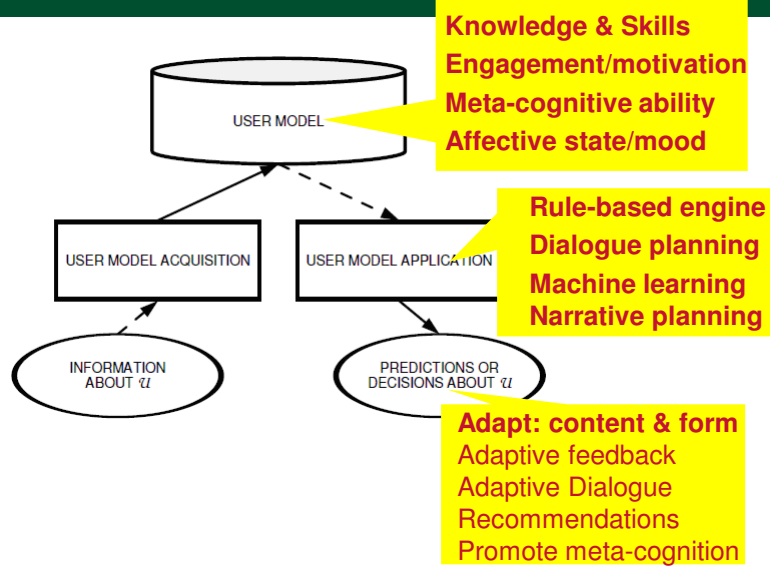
Knowledge & Skills
Engagement/motivation
Meta-cognitive ability
Affective state/mood

USER MODEL

Rule-based engine
Dialogue planning
Machine learning
Narrative planning

USER MODEL ACQUISITION

USER MODEL APPLICATION

INFORMATION ABOUT $u$

PREDICTIONS OR DECISIONS ABOUT $u$

Adapt: content & form
Adaptive feedback
Adaptive Dialogue
Recommendations
Promote meta-cognition